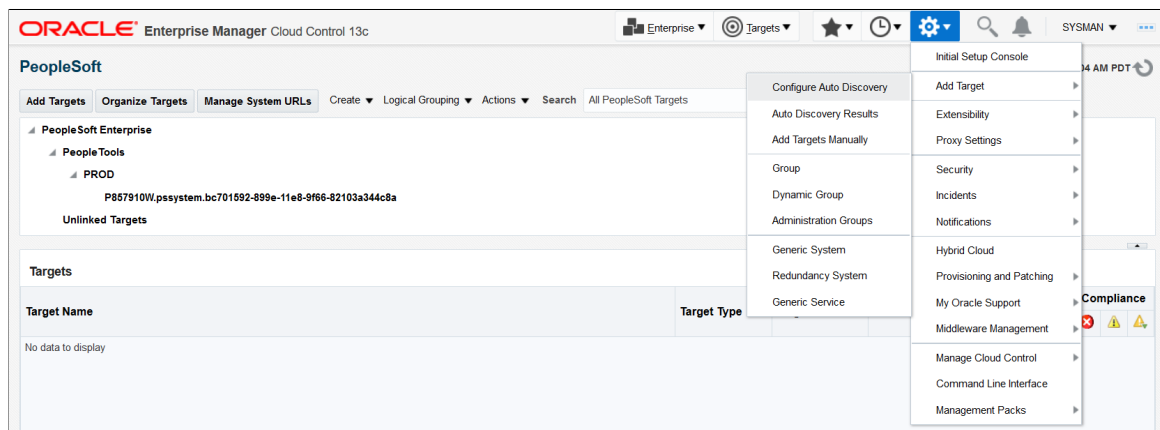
ORACLE Enterprise Manager Cloud Control 13c

Enterprise ▼ Targets ▼ SYSMAN ▼

PeopleSoft

04 AM PDT

Add Targets Organize Targets Manage System URLs Create ▼ Logical Grouping ▼ Actions ▼ Search All PeopleSoft Targets

PeopleSoft Enterprise
PeopleTools
PROD
P857910W.pssystem.bc701592-899e-11e8-9f66-82103a344c8a
Unlinked Targets

Targets

Target Name
Target Type
Compliance

No data to display

Configure Auto Discovery
Auto Discovery Results
Add Targets Manually
Group
Dynamic Group
Administration Groups
Generic System
Redundancy System
Generic Service

Initial Setup Console
Add Target
Extensibility
Proxy Settings
Security
Incidents
Notifications
Hybrid Cloud
Provisioning and Patching
My Oracle Support
Middleware Management
Manage Cloud Control
Command Line Interface
Management Packs